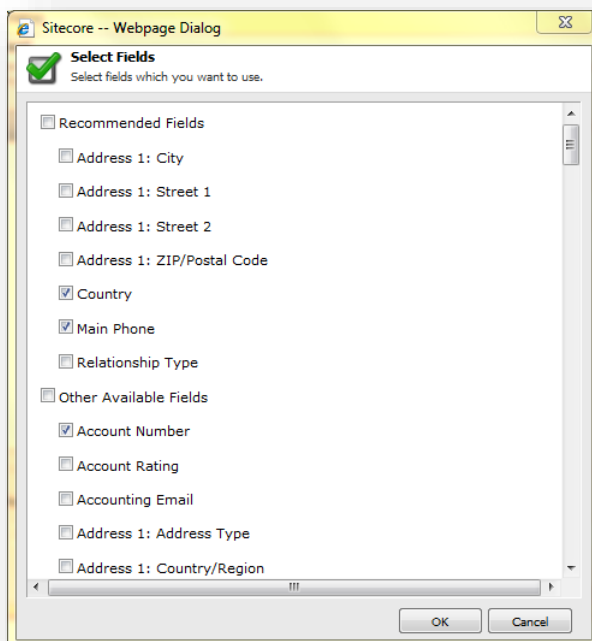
Sitecore -- Webpage Dialog

Select Fields
Select fields which you want to use.

Recommended Fields
Address 1: City
Address 1: Street 1
Address 1: Street 2
Address 1: ZIP/Postal Code
Country
Main Phone
Relationship Type
Other Available Fields
Account Number
Account Rating
Accounting Email
Address 1: Address Type
Address 1: Country/Region

OK
Cancel